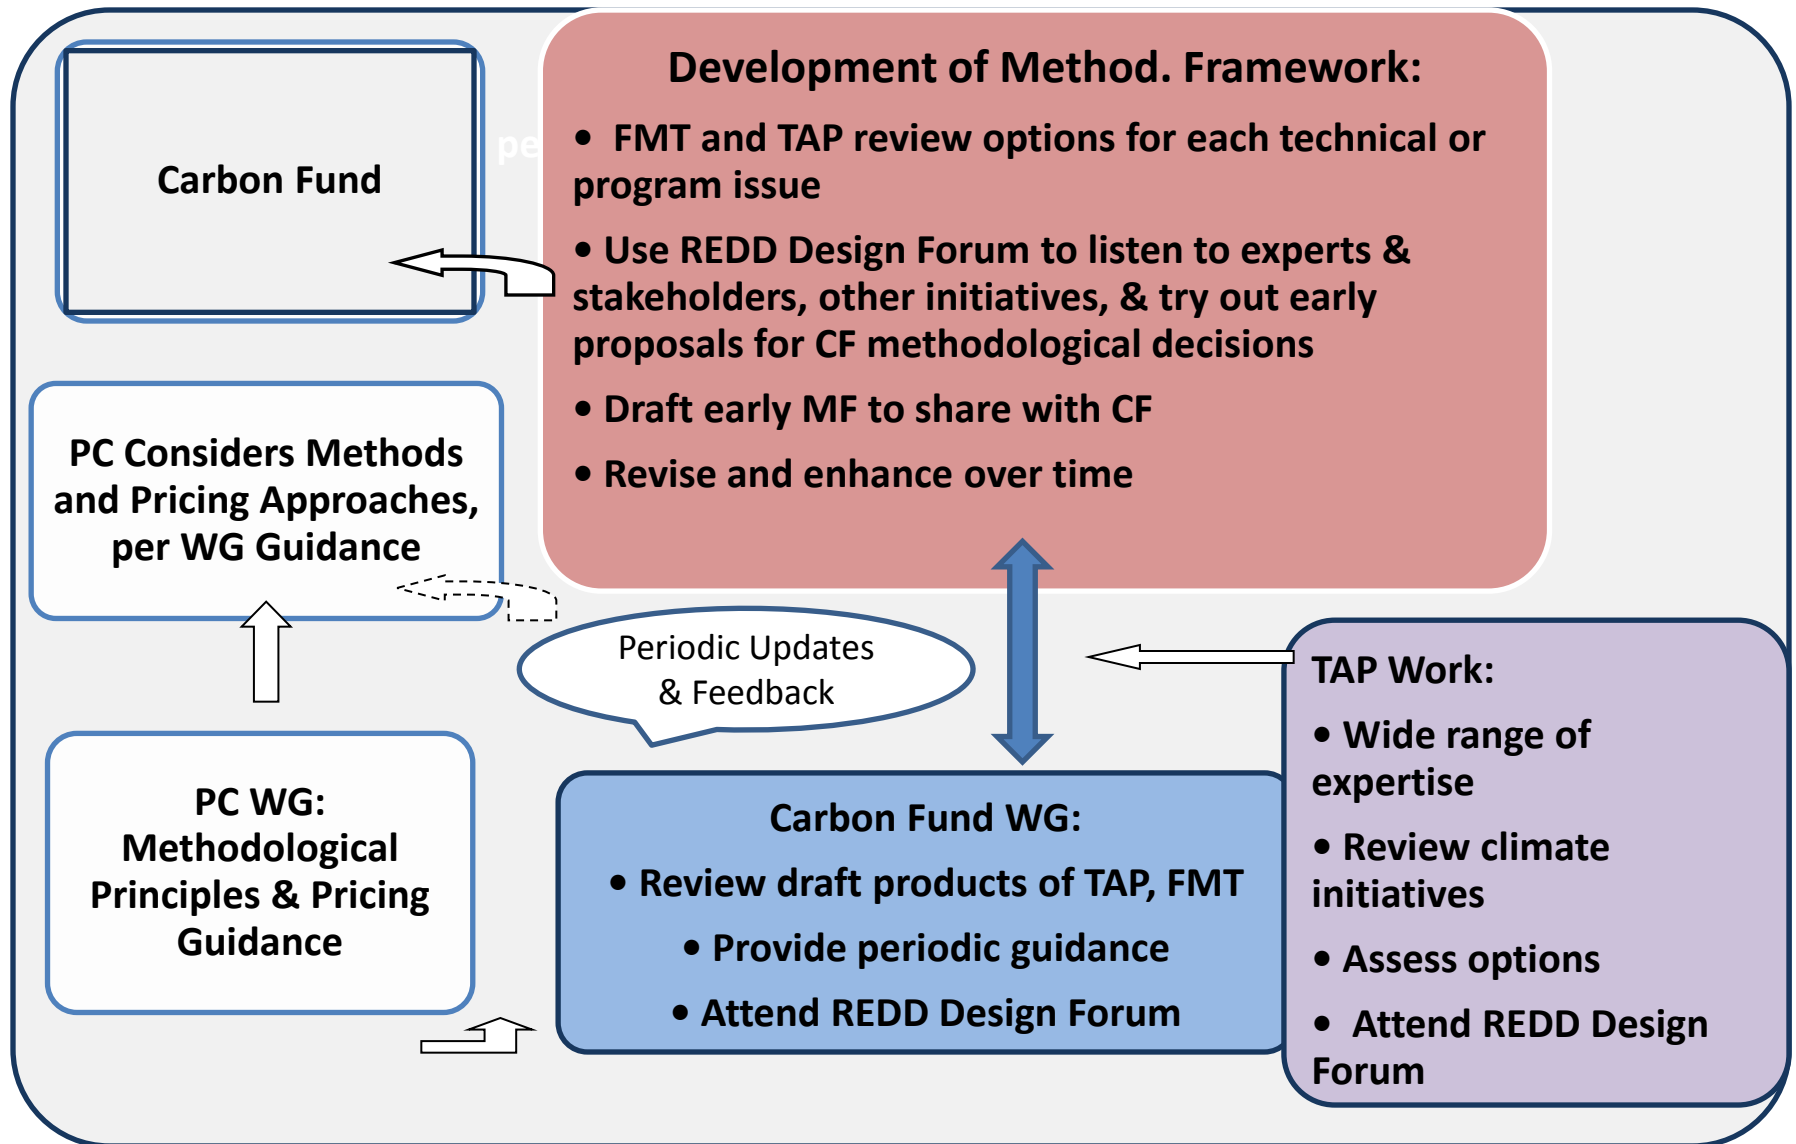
Carbon Fund

pe

Development of Method. Framework:

• FMT and TAP review options for each technical or program issue

• Use REDD Design Forum to listen to experts & stakeholders, other initiatives, & try out early proposals for CF methodological decisions

• Draft early MF to share with CF

• Revise and enhance over time

PC Considers Methods and Pricing Approaches, per WG Guidance

Periodic Updates & Feedback

TAP Work:

• Wide range of expertise

• Review climate initiatives

• Assess options

• Attend REDD Design Forum

PC WG: Methodological Principles & Pricing Guidance

Carbon Fund WG:

• Review draft products of TAP, FMT

• Provide periodic guidance

• Attend REDD Design Forum